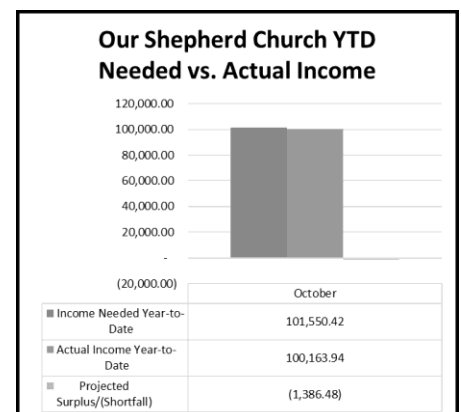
Our Shepherd Church YTD Needed vs. Actual Income

120,000.00
100,000.00
80,000.00
60,000.00
40,000.00
20,000.00
-
(20,000.00)

| | October |
|---|---|
| Income Needed Year-to-Date | 101,550.42 |
| Actual Income Year-to-Date | 100,163.94 |
| Projected Surplus/(Shortfall) | (1,386.48) |